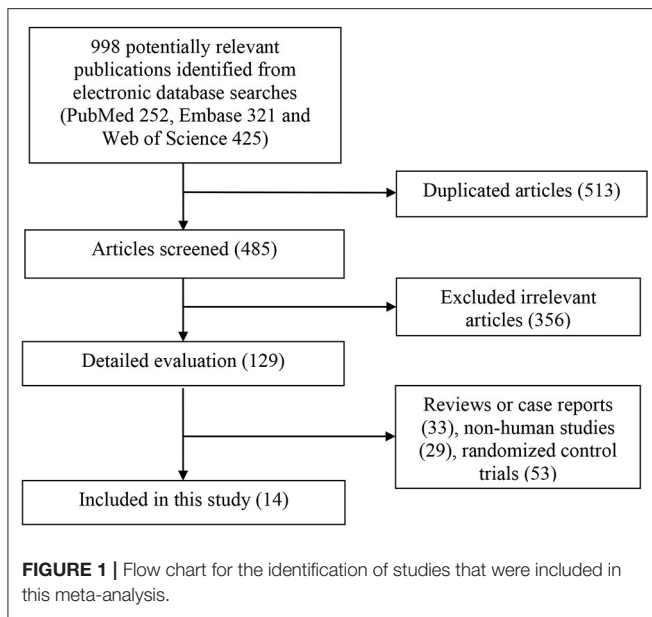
998 potentially relevant publications identified from electronic database searches (PubMed 252, Embase 321 and Web of Science 425)

Duplicated articles (513)

Articles screened (485)

Excluded irrelevant articles (356)

Detailed evaluation (129)

Reviews or case reports (33), non-human studies (29), randomized control trials (53)

Included in this study (14)

**FIGURE 1 |** Flow chart for the identification of studies that were included in this meta-analysis.